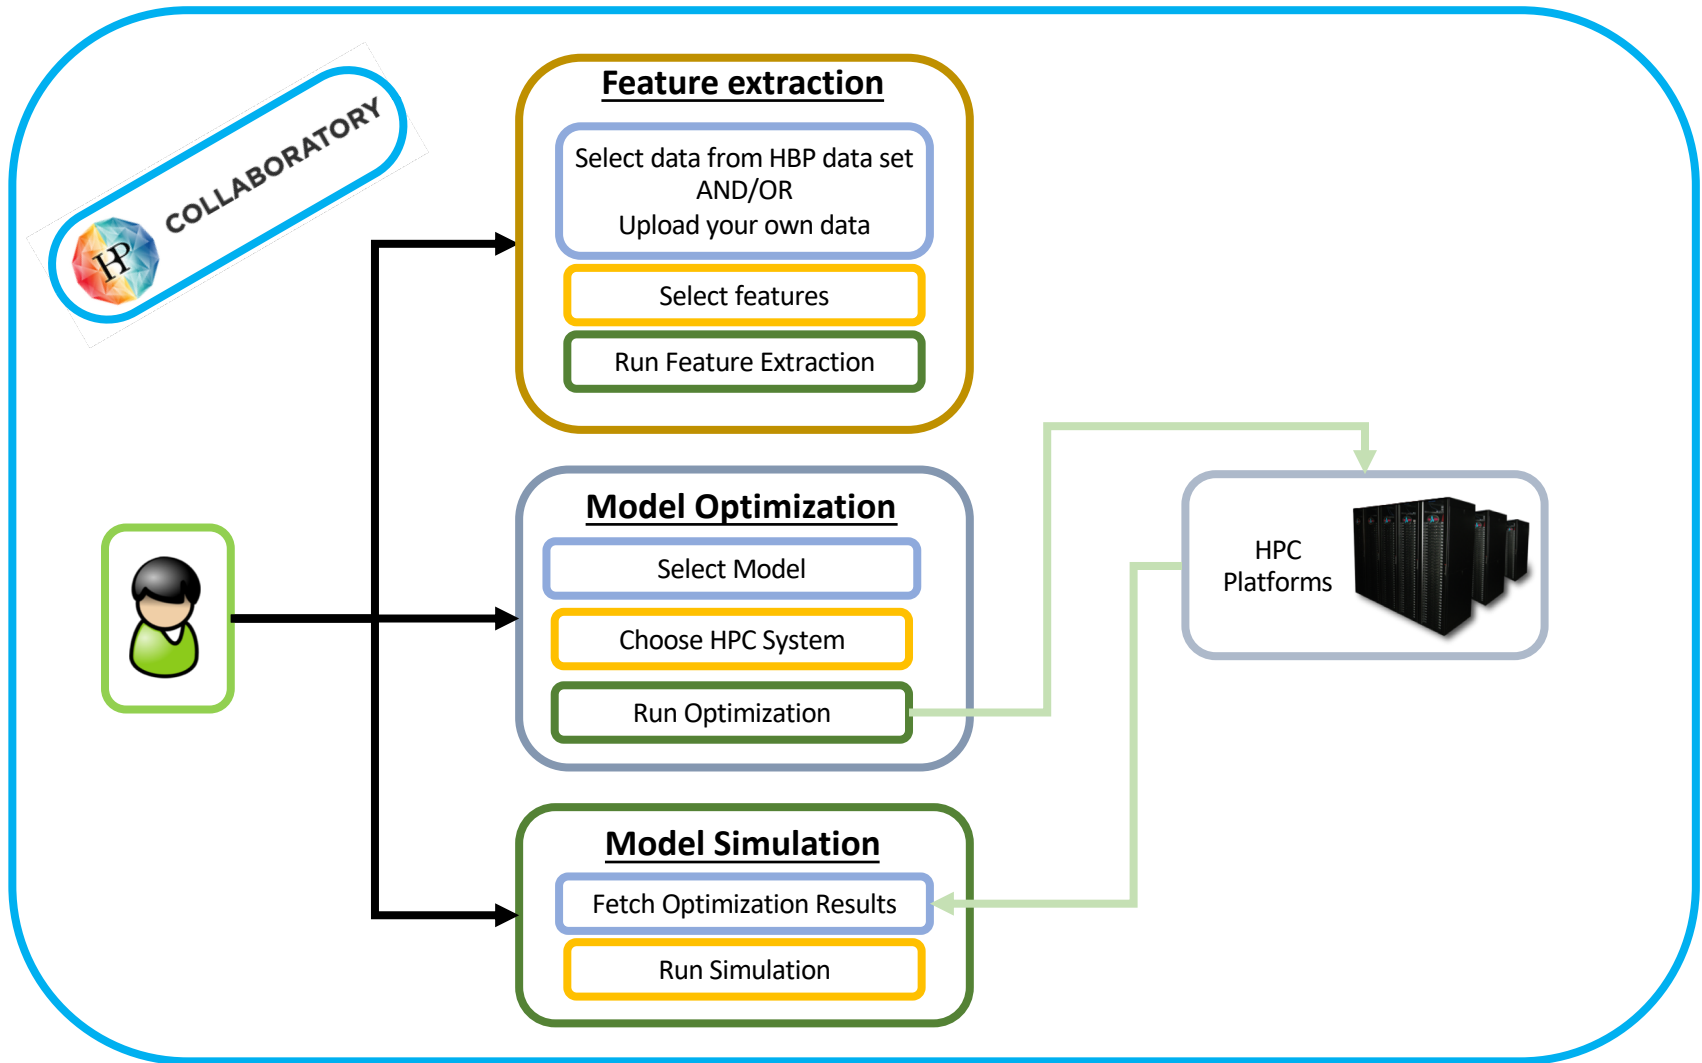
HBP COLLABORATORY

Feature extraction

Select data from HBP data set
AND/OR
Upload your own data

Select features

Run Feature Extraction

Model Optimization

Select Model

Choose HPC System

Run Optimization

HPC Platforms

Model Simulation

Fetch Optimization Results

Run Simulation